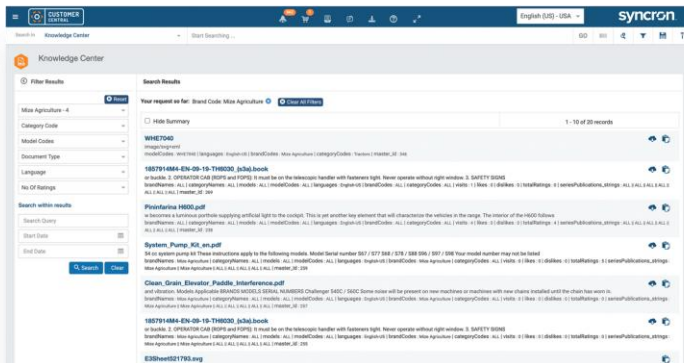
CUSTOMER CENTRAL

English (US) - USA

syncron

Search In Knowledge Center

Start Searching ...

GO

Knowledge Center

Filter Results

Reset

Mize Agriculture - 4

Category Code

Model Codes

Document Type

Language

No Of Ratings

Search within results

Search Query

Start Date

End Date

Search

Clear

Search Results

Your request so far: Brand Code: Mize Agriculture

Clear All Filters

Hide Summary

1 - 10 of 20 records

WHE7040

image/svg+xml

modelCodes : WHE7040 | languages : English-US | brandCodes : Mize Agriculture | categoryCodes : Tractors | master_id : 346

1857914M4-EN-09-19-TH6030_(s3a).book

or buckle. 2. OPERATOR CAB (ROPS and FOPS) It must be on the telescopic handler with fasteners tight. Never operate without right window. 3. SAFETY SIGNS

brandNames : Mize Agriculture | categoryNames : ALL | models : ALL | modelCodes : ALL | languages : English-US | brandCodes : ALL | categoryCodes : ALL | visits : 1 | likes : 0 | dislikes : 0 | totalRatings : 0 | seriesPublications_strings : ALL 2 ALL 3 ALL 4 ALL 1 ALL | master_id : 249

Pininfarina H600.pdf

w becomes a luminous porthole supplying artificial light to the cockpit. This is yet another key element that will characterize the vehicles in the range. The interior of the H600 follows

brandNames : Mize Agriculture | categoryNames : ALL | models : ALL | modelCodes : ALL | languages : English-US | brandCodes : ALL | categoryCodes : ALL | visits : 0 | likes : 0 | dislikes : 0 | totalRatings : 0 | seriesPublications_strings : ALL 2 ALL 3 ALL 4 ALL 1 ALL | master_id : 248

System_Pump_Kit_en.pdf

54 cc system pump kit These instructions apply to the following models: Model Serial number 567 / 577 568 / 578 / 588 596 / 597 / 598 Your model number may not be listed

brandNames : Mize Agriculture | categoryNames : ALL | models : ALL | modelCodes : ALL | languages : English-US | brandCodes : Mize Agriculture | categoryCodes : ALL | visits : 0 | likes : 0 | dislikes : 0 | totalRatings : 0 | seriesPublications_strings : Mize Agriculture 2 ALL 3 ALL 4 ALL 1 ALL | master_id : 259

Clean_Grain_Elevator_Paddle_Interference.pdf

and vibration. Models Applicable BRANDS MODELS SERIAL NUMBERS Challenger 540C / 560C Some noise will be present on new machines or machines with new chains installed until the chain has worn in.

brandNames : Mize Agriculture | categoryNames : ALL | models : ALL | modelCodes : ALL | languages : English-US | brandCodes : Mize Agriculture | categoryCodes : ALL | visits : 0 | likes : 0 | dislikes : 0 | totalRatings : 0 | seriesPublications_strings : Mize Agriculture 2 ALL 3 ALL 4 ALL 1 ALL | master_id : 257

1857914M4-EN-09-19-TH6030_(s3a).book

or buckle. 2. OPERATOR CAB (ROPS and FOPS) It must be on the telescopic handler with fasteners tight. Never operate without right window. 3. SAFETY SIGNS

brandNames : Mize Agriculture | categoryNames : ALL | models : ALL | modelCodes : ALL | languages : English-US | brandCodes : Mize Agriculture | categoryCodes : ALL | visits : 0 | likes : 0 | dislikes : 0 | totalRatings : 0 | seriesPublications_strings : Mize Agriculture 2 ALL 3 ALL 4 ALL 1 ALL | master_id : 258

E3Sheet521793.svg